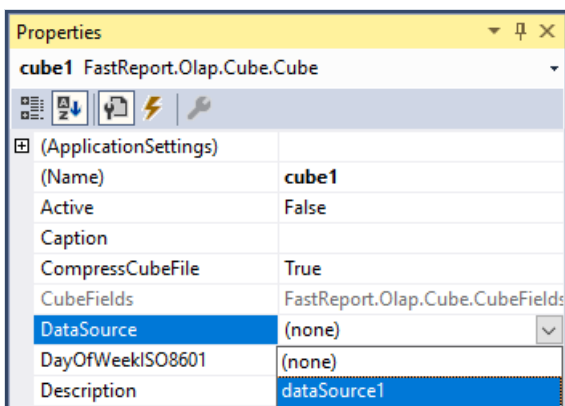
Properties

cube1 FastReport.Olap.Cube.Cube

| | |
|---|---|
| ⊞ (ApplicationSettings) | |
| (Name) | cube1 |
| Active | False |
| Caption | |
| CompressCubeFile | True |
| CubeFields | FastReport.Olap.Cube.CubeFields |
| DataSource | (none) |
| DayOfWeekISO8601 | (none) |
| Description | dataSource1 |